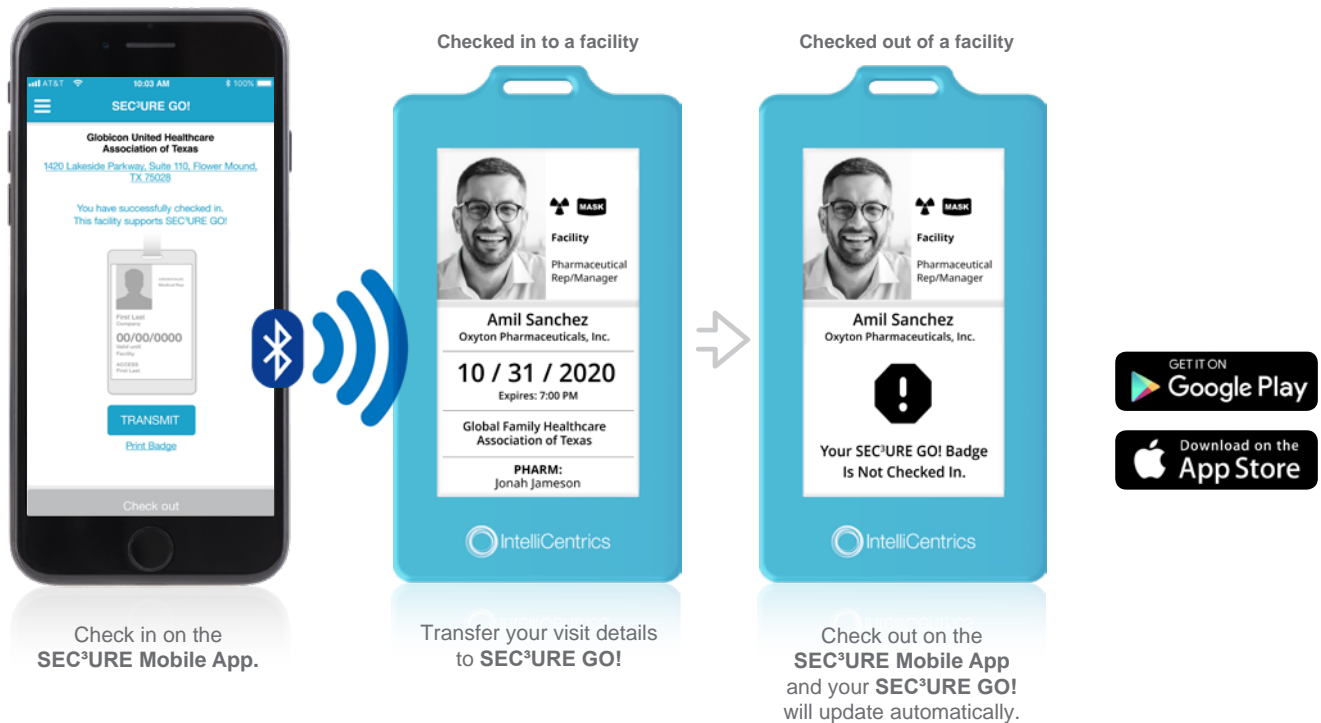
AT&T 10:03 AM 100%

SEC³URE GO!

Globicon United Healthcare Association of Texas

1420 Lakeside Parkway, Suite 110, Flower Mound, TX 75028

You have successfully checked in. This facility supports SEC³URE GO!

First Last
Company
00/00/0000
Valid until
Facility
ACCESS
First Last

TRANSMIT

Print Badge

Check out

Check in on the **SEC³URE Mobile App.**

Checked in to a facility

MASK
Facility
Pharmaceutical Rep/Manager
Amil Sanchez
Oxyton Pharmaceuticals, Inc.
10 / 31 / 2020
Expires: 7:00 PM
Global Family Healthcare Association of Texas
PHARM:
Jonah Jameson

IntelliCentrics

Transfer your visit details to **SEC³URE GO!**

Checked out of a facility

MASK
Facility
Pharmaceutical Rep/Manager
Amil Sanchez
Oxyton Pharmaceuticals, Inc.
Your SEC³URE GO! Badge Is Not Checked In.

IntelliCentrics

Check out on the **SEC³URE Mobile App** and your **SEC³URE GO!** will update automatically.

GET IT ON
Google Play

Download on the
App Store